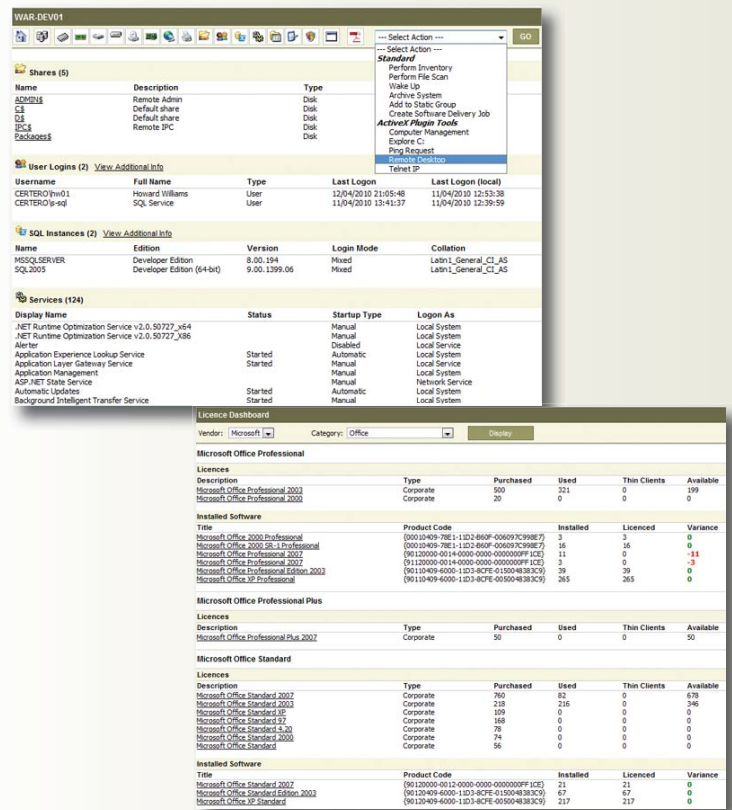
WAR-DEV01

--- Select Action --- GO

--- Select Action ---
Standard
Perform Inventory
Perform File Scan
Wake Up
Archive System
Add to Static Group
Create Software Delivery Job
ActiveX Plugin Tools
Computer Management
Explore C:
Ping Request
Remote Desktop
Telnet IP

Shares (5)

| Name | Description | Type |
|---|---|---|
| ADMIN$ | Remote Admin | Disk |
| C$ | Default share | Disk |
| D$ | Default share | Disk |
| IPC$ | Remote IPC | Disk |
| Packages$ | | Disk |

User Logins (2) View Additional Info

| Username | Full Name | Type | Last Logon | Last Logon (local) |
|---|---|---|---|---|
| CERTERO\hw01 | Howard Williams | User | 12/04/2010 21:05:48 | 11/04/2010 12:53:38 |
| CERTERO\s-sql | SQL Service | User | 11/04/2010 13:41:37 | 11/04/2010 12:39:59 |

SQL Instances (2) View Additional Info

| Name | Edition | Version | Login Mode | Collation |
|---|---|---|---|---|
| MSSQLSERVER | Developer Edition | 8.00.194 | Mixed | Latin1_General_CI_AS |
| SQL2005 | Developer Edition (64-bit) | 9.00.1399.06 | Mixed | Latin1_General_CI_AS |

Services (124)

| Display Name | Status | Startup Type | Logon As |
|---|---|---|---|
| .NET Runtime Optimization Service v2.0.50727_x64 | | Manual | Local System |
| .NET Runtime Optimization Service v2.0.50727_X86 | | Manual | Local System |
| Alerter | | Disabled | Local Service |
| Application Experience Lookup Service | Started | Automatic | Local System |
| Application Layer Gateway Service | Started | Manual | Local Service |
| Application Management | | Manual | Local System |
| ASP.NET State Service | | Manual | Network Service |
| Automatic Updates | Started | Automatic | Local System |
| Background Intelligent Transfer Service | Started | Manual | Local System |

Licence Dashboard

Vendor: Microsoft Category: Office Display

Microsoft Office Professional

Licences

| Description | Type | Purchased | Used | Thin Clients | Available |
|---|---|---|---|---|---|
| Microsoft Office Professional 2003 | Corporate | 500 | 321 | 0 | 199 |
| Microsoft Office Professional 2000 | Corporate | 20 | 0 | 0 | 20 |

Installed Software

| Title | Product Code | Installed | Licenced | Variance |
|---|---|---|---|---|
| Microsoft Office 2000 Professional | {00010409-78E1-11D2-B60F-006097C998E7} | 3 | 3 | 0 |
| Microsoft Office 2000 SR-1 Professional | {00010409-78E1-11D2-B60F-006097C998E7} | 16 | 16 | 0 |
| Microsoft Office Professional 2007 | {90120000-0014-0000-0000-0000000FF1CE} | 11 | 0 | -11 |
| Microsoft Office Professional 2007 | {91120000-0014-0000-0000-0000000FF1CE} | 3 | 0 | -3 |
| Microsoft Office Professional Edition 2003 | {90110409-6000-11D3-8CFE-0150048383C9} | 39 | 39 | 0 |
| Microsoft Office XP Professional | {90110409-6000-11D3-8CFE-0050048383C9} | 265 | 265 | 0 |

Microsoft Office Professional Plus

Licences

| Description | Type | Purchased | Used | Thin Clients | Available |
|---|---|---|---|---|---|
| Microsoft Office Professional Plus 2007 | Corporate | 50 | 0 | 0 | 50 |

Microsoft Office Standard

Licences

| Description | Type | Purchased | Used | Thin Clients | Available |
|---|---|---|---|---|---|
| Microsoft Office Standard 2007 | Corporate | 760 | 82 | 0 | 678 |
| Microsoft Office Standard 2003 | Corporate | 218 | 216 | 0 | 346 |
| Microsoft Office Standard XP | Corporate | 109 | 0 | 0 | 0 |
| Microsoft Office Standard 97 | Corporate | 168 | 0 | 0 | 0 |
| Microsoft Office Standard 4.20 | Corporate | 78 | 0 | 0 | 0 |
| Microsoft Office Standard 2000 | Corporate | 74 | 0 | 0 | 0 |
| Microsoft Office Standard | Corporate | 56 | 0 | 0 | 0 |

Installed Software

| Title | Product Code | Installed | Licenced | Variance |
|---|---|---|---|---|
| Microsoft Office Standard 2007 | {90120000-0012-0000-0000-0000000FF1CE} | 21 | 21 | 0 |
| Microsoft Office Standard Edition 2003 | {90120409-6000-11D3-8CFE-0150048383C9} | 67 | 67 | 0 |
| Microsoft Office XP Standard | {90120409-6000-11D3-8CFE-0050048383C9} | 217 | 217 | 0 |